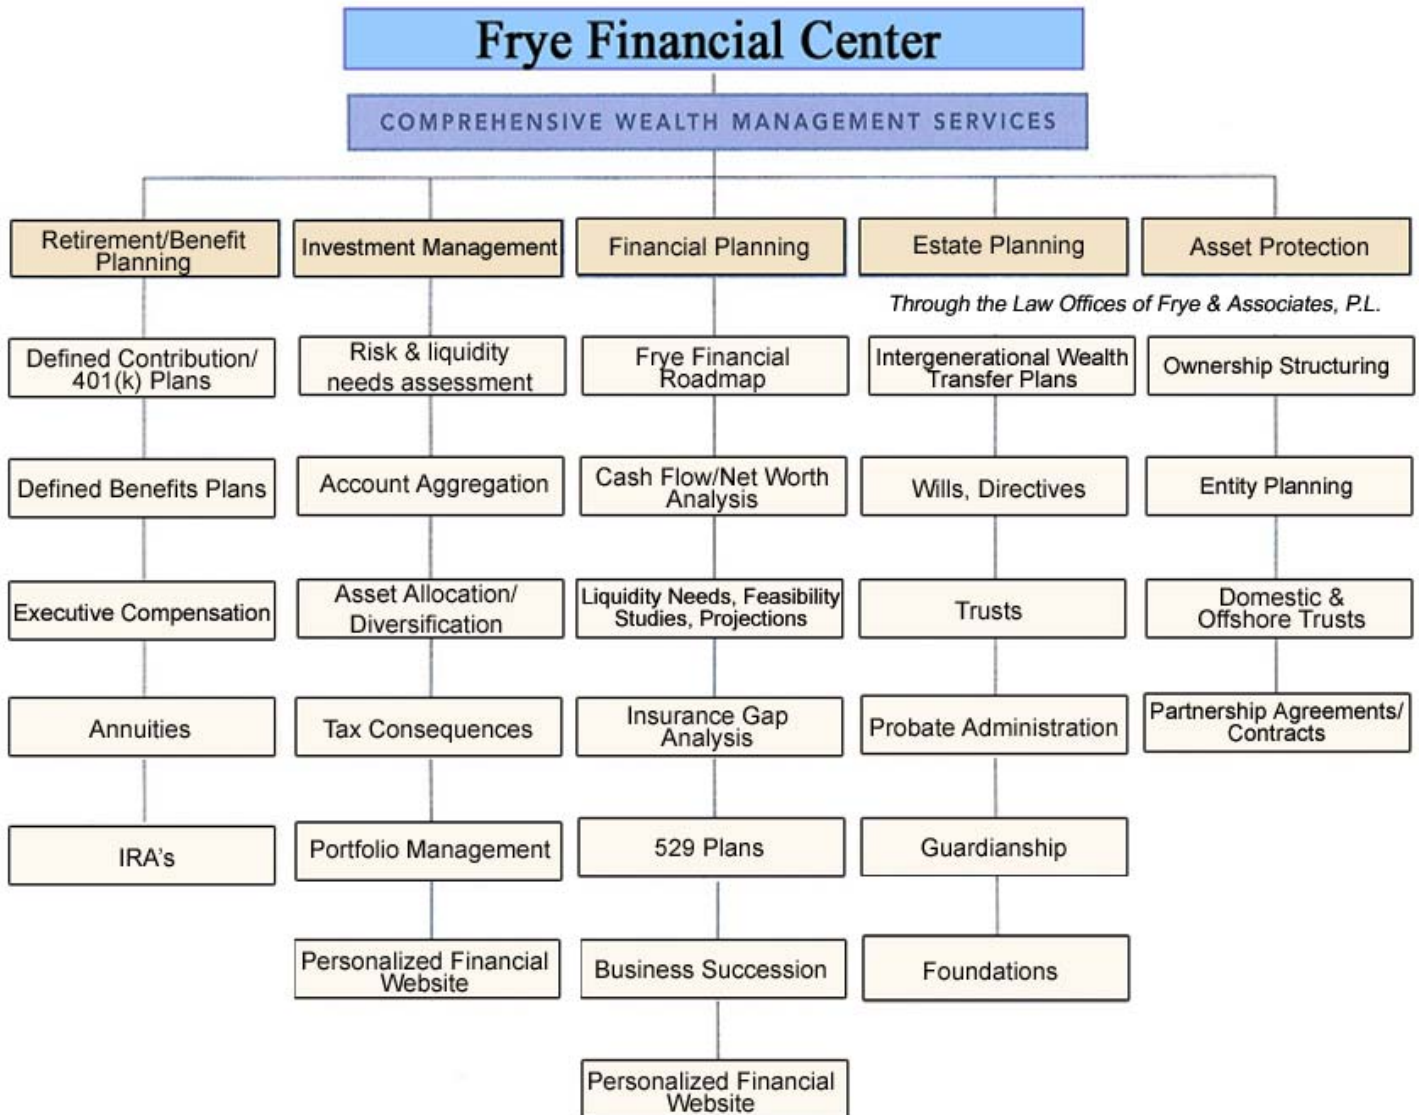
Frye Financial Center

COMPREHENSIVE WEALTH MANAGEMENT SERVICES

Retirement/Benefit Planning

Defined Contribution/ 401(k) Plans

Defined Benefits Plans

Executive Compensation

Annuities

IRA's

Investment Management

Risk & liquidity needs assessment

Account Aggregation

Asset Allocation/ Diversification

Tax Consequences

Portfolio Management

Personalized Financial Website

Financial Planning

Frye Financial Roadmap

Cash Flow/Net Worth Analysis

Liquidity Needs, Feasibility Studies, Projections

Insurance Gap Analysis

529 Plans

Business Succession

Personalized Financial Website

Estate Planning

Through the Law Offices of Frye & Associates, P.L.

Intergenerational Wealth Transfer Plans

Wills, Directives

Trusts

Probate Administration

Guardianship

Foundations

Asset Protection

Ownership Structuring

Entity Planning

Domestic & Offshore Trusts

Partnership Agreements/ Contracts